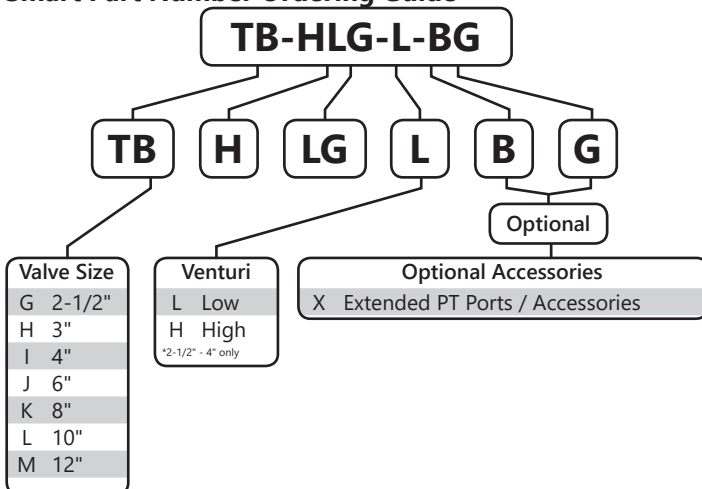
Smart Part Number Ordering Guide

TB-HLG-L-BG

TB H LG L B G

Optional

| Valve Size | |
|---|---|
| G | 2-1/2" |
| H | 3" |
| I | 4" |
| J | 6" |
| K | 8" |
| L | 10" |
| M | 12" |

| Venturi | |
|---|---|
| L | Low |
| H | High |

*2-1/2" - 4" only

| Optional Accessories | |
|---|---|
| X | Extended PT Ports / Accessories |